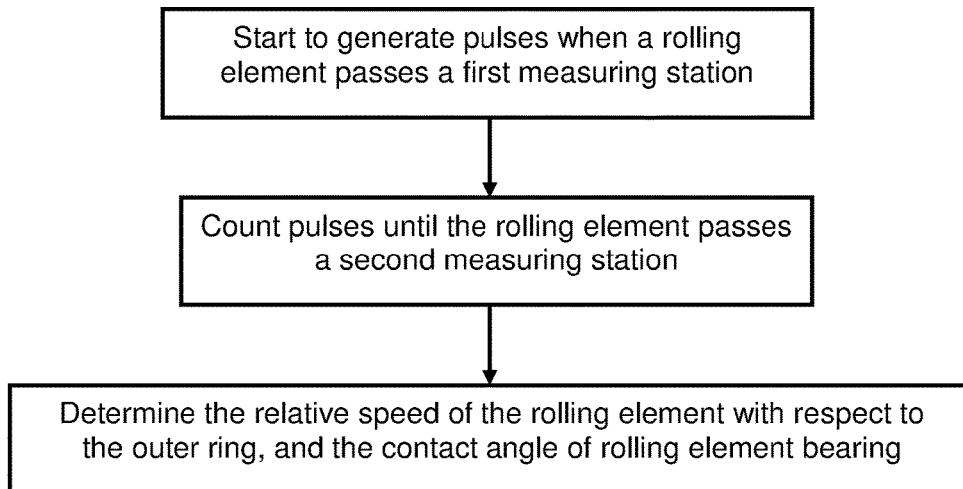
Start to generate pulses when a rolling element passes a first measuring station

Count pulses until the rolling element passes a second measuring station

Determine the relative speed of the rolling element with respect to the outer ring, and the contact angle of rolling element bearing